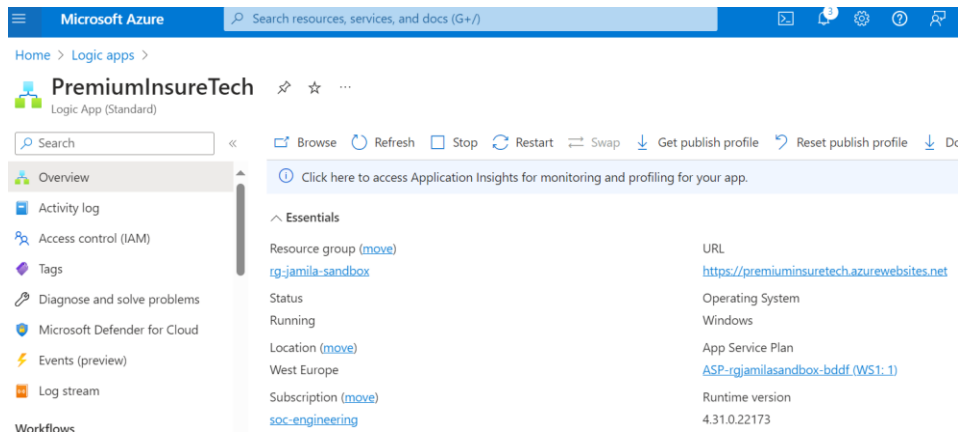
Microsoft Azure

Search resources, services, and docs (G+/)

3

Home > Logic apps >

PremiumInsureTech

Logic App (Standard)

Search

«

Overview

Activity log

Access control (IAM)

Tags

Diagnose and solve problems

Microsoft Defender for Cloud

Events (preview)

Log stream

Workflows

Browse Refresh Stop Restart Swap Get publish profile Reset publish profile Do

Click here to access Application Insights for monitoring and profiling for your app.

Essentials

Resource group (move)

rg-jamila-sandbox

Status

Running

Location (move)

West Europe

Subscription (move)

soc-engineering

URL

https://premiuminsuretech.azurewebsites.net

Operating System

Windows

App Service Plan

ASP-rgjamilasandbox-bddf (WS1: 1)

Runtime version

4.31.0.22173